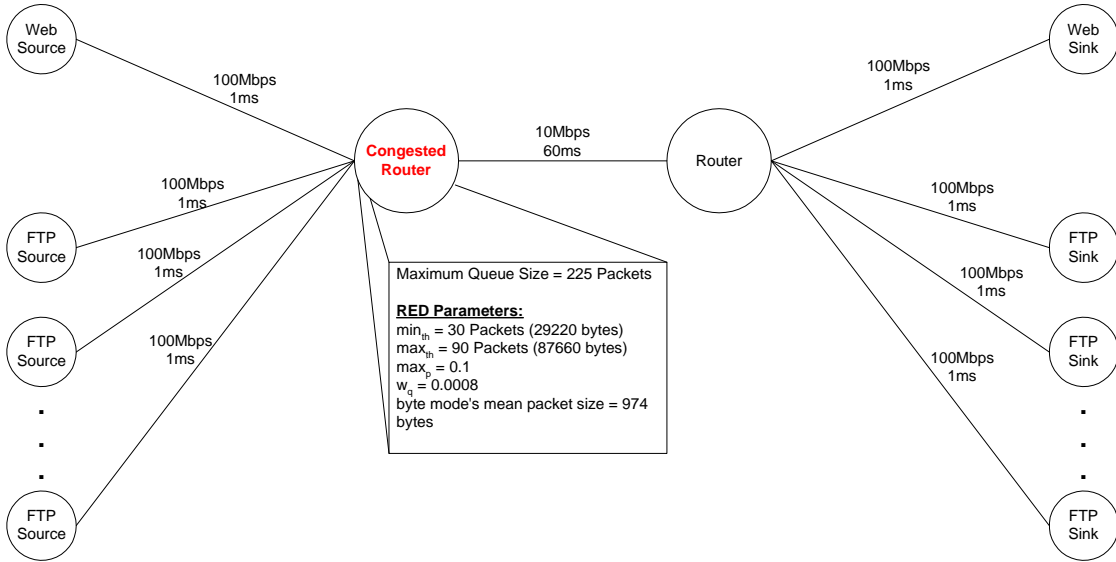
Web Source

100Mbps
1ms

Congested Router

10Mbps
60ms

Router

Web Sink

100Mbps
1ms

100Mbps
1ms

FTP Source

100Mbps
1ms

FTP Source

100Mbps
1ms

.
.
.

FTP Source

Maximum Queue Size = 225 Packets

RED Parameters:
$min_{th}$ = 30 Packets (29220 bytes)
$max_{th}$ = 90 Packets (87660 bytes)
$max_{p}$ = 0.1
$w_{q}$ = 0.0008
byte mode's mean packet size = 974 bytes

100Mbps
1ms

FTP Sink

100Mbps
1ms

FTP Sink

100Mbps
1ms

.
.
.

FTP Sink